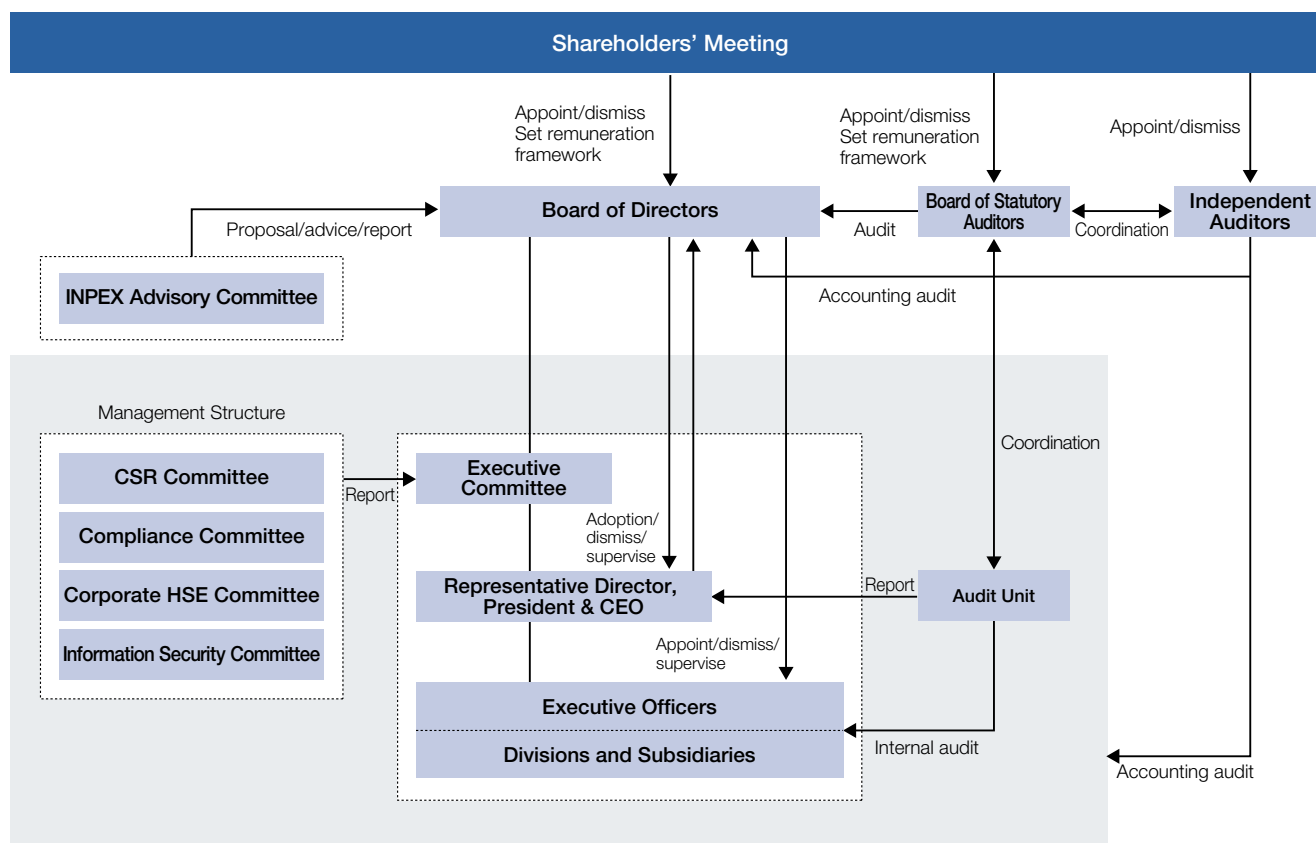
Shareholders’ Meeting

Appoint/dismiss
Set remuneration framework

Appoint/dismiss
Set remuneration framework

Appoint/dismiss

Board of Directors

Audit

Board of Statutory Auditors

Coordination

Independent Auditors

Proposal/advice/report

INPEX Advisory Committee

Accounting audit

Management Structure

Coordination

CSR Committee

Compliance Committee

Corporate HSE Committee

Information Security Committee

Report

Executive Committee

Adoption/ dismiss/ supervise

Representative Director, President & CEO

Report

Audit Unit

Appoint/dismiss/ supervise

Executive Officers

Divisions and Subsidiaries

Internal audit

Accounting audit